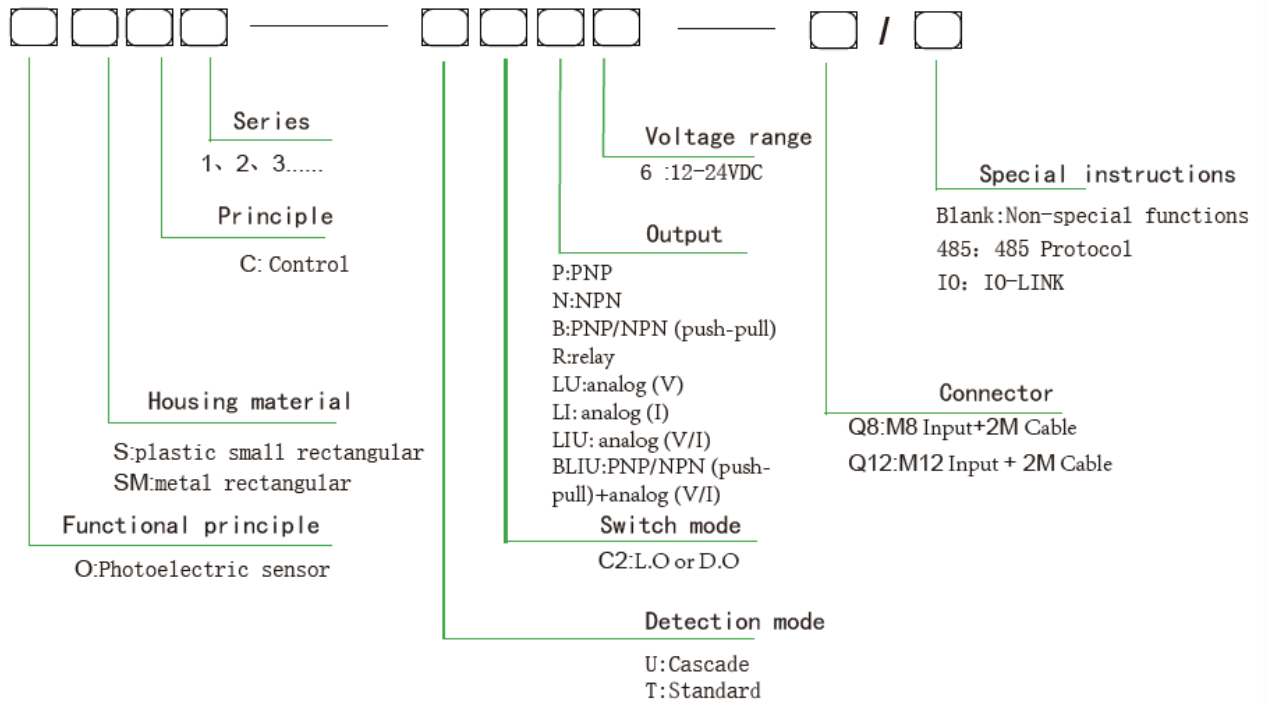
/

Series
1、2、3......

Principle
C: Control

Housing material
S:plastic small rectangular
SM:metal rectangular

Functional principle
O:Photoelectric sensor

Voltage range
6 :12-24VDC

Output
P:PNP
N:NPN
B:PNP/NPN (push-pull)
R:relay
LU:analog (V)
LI: analog (I)
LIU: analog (V/I)
BLIU:PNP/NPN (push-pull)+analog (V/I)

Switch mode
C2:L.O or D.O

Detection mode
U:Cascade
T:Standard

Special instructions
Blank:Non-special functions
485: 485 Protocol
IO: IO-LINK

Connector
Q8:M8 Input+2M Cable
Q12:M12 Input + 2M Cable